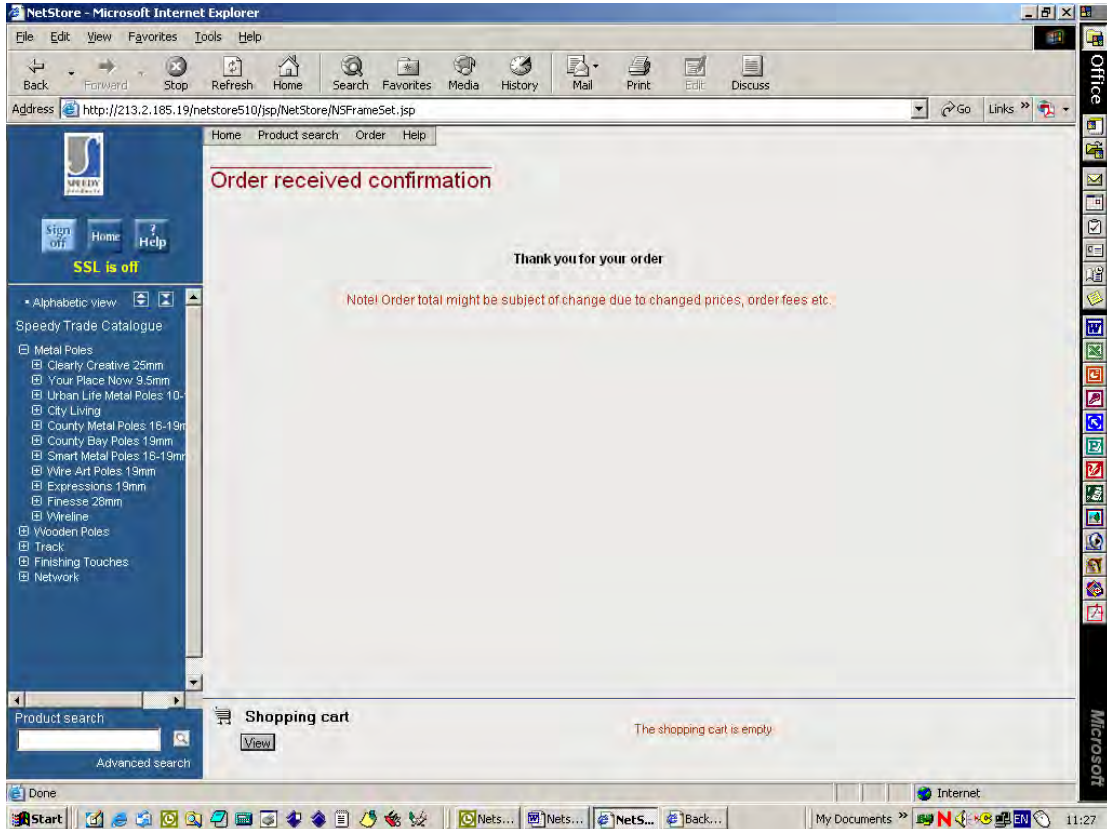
NetStore - Microsoft Internet Explorer

File Edit View Favorites Tools Help

Back Forward Stop Refresh Home Search Favorites Media History Mail Print Edit Discuss

Address http://213.2.185.19/netstore510/jsp/NetStore/NSFrameSet.jsp Go Links

Office

SPEEDY

Sign off Home ? Help

SSL is off

Home Product search Order Help

Order received confirmation

Thank you for your order

Note! Order total might be subject of change due to changed prices, order fees etc.

• Alphabetic view

Speedy Trade Catalogue

Metal Poles
Clearly Creative 25mm
Your Place Now 9.5mm
Urban Life Metal Poles 10-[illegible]
City Living
County Metal Poles 16-19m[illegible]
County Bay Poles 19mm
Smart Metal Poles 16-19m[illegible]
Wire Art Poles 19mm
Expressions 19mm
Finesse 28mm
Wireline
Wooden Poles
Track
Finishing Touches
Network

Product search

Advanced search

Shopping cart

View

The shopping cart is empty

Microsoft

Done

Internet

Start Nets... Nets... NetS... Back... My Documents EN 11:27